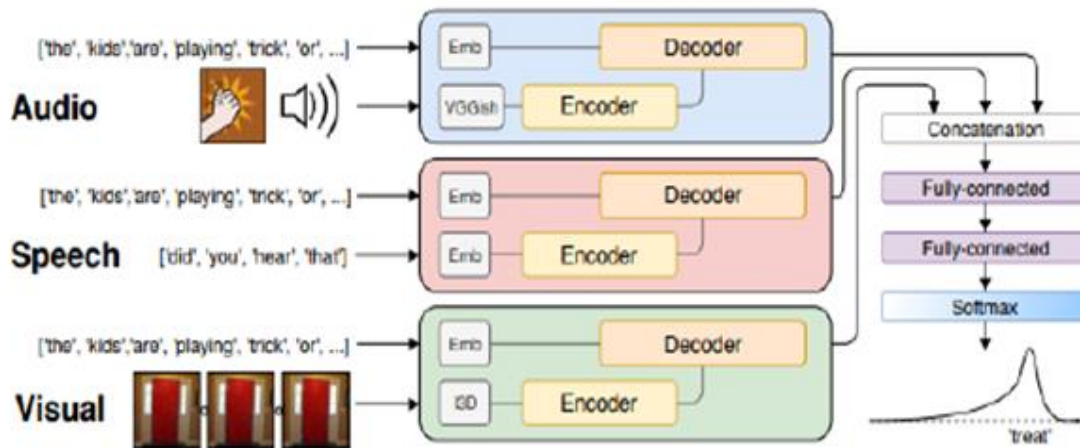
['the', 'kids','are', 'playing', 'trick', 'or', ...]

Audio

Emb

Decoder

VGGish

Encoder

Concatenation

Fully-connected

Fully-connected

Softmax

'treat'

['the', 'kids','are', 'playing', 'trick', 'or', ...]

Speech

['did', 'you', 'hear', 'that']

Emb

Decoder

Emb

Encoder

['the', 'kids','are', 'playing', 'trick', 'or', ...]

Visual

Emb

Decoder

I3D

Encoder